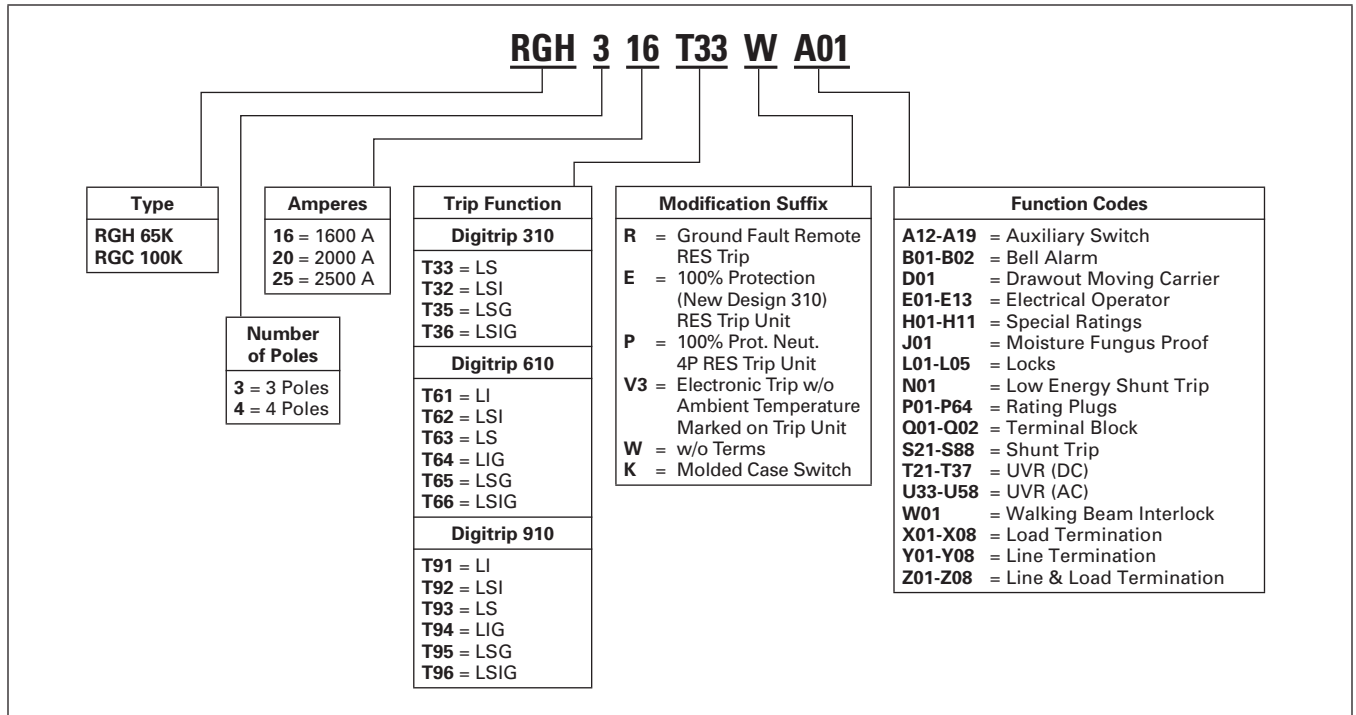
RGH 3 16 T33 W A01

Type
RGH 65K
RGC 100K

Number of Poles
3 = 3 Poles
4 = 4 Poles

Amperes
16 = 1600 A
20 = 2000 A
25 = 2500 A

Trip Function
Digitrip 310
T33 = LS
T32 = LSI
T35 = LSG
T36 = LSIG
Digitrip 610
T61 = LI
T62 = LSI
T63 = LS
T64 = LIG
T65 = LSG
T66 = LSIG
Digitrip 910
T91 = LI
T92 = LSI
T93 = LS
T94 = LIG
T95 = LSG
T96 = LSIG

Modification Suffix
R = Ground Fault Remote RES Trip
E = 100% Protection (New Design 310) RES Trip Unit
P = 100% Prot. Neut. 4P RES Trip Unit
V3 = Electronic Trip w/o Ambient Temperature Marked on Trip Unit
W = w/o Terms
K = Molded Case Switch

Function Codes
A12-A19 = Auxiliary Switch
B01-B02 = Bell Alarm
D01 = Drawout Moving Carrier
E01-E13 = Electrical Operator
H01-H11 = Special Ratings
J01 = Moisture Fungus Proof
L01-L05 = Locks
N01 = Low Energy Shunt Trip
P01-P64 = Rating Plugs
Q01-Q02 = Terminal Block
S21-S88 = Shunt Trip
T21-T37 = UVR (DC)
U33-U58 = UVR (AC)
W01 = Walking Beam Interlock
X01-X08 = Load Termination
Y01-Y08 = Line Termination
Z01-Z08 = Line & Load Termination